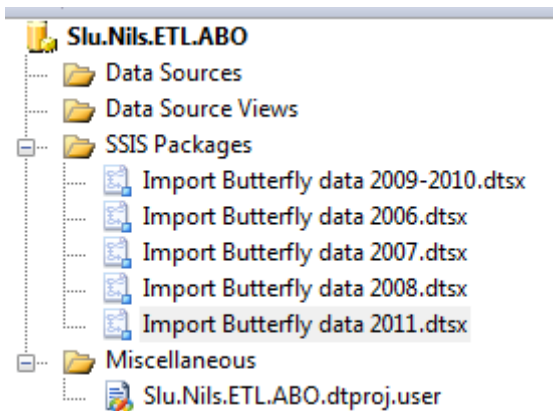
Slu.Nils.ETL.ABO
Data Sources
Data Source Views
SSIS Packages
Import Butterfly data 2009-2010.dtsx
Import Butterfly data 2006.dtsx
Import Butterfly data 2007.dtsx
Import Butterfly data 2008.dtsx
Import Butterfly data 2011.dtsx
Miscellaneous
Slu.Nils.ETL.ABO.dtproj.user